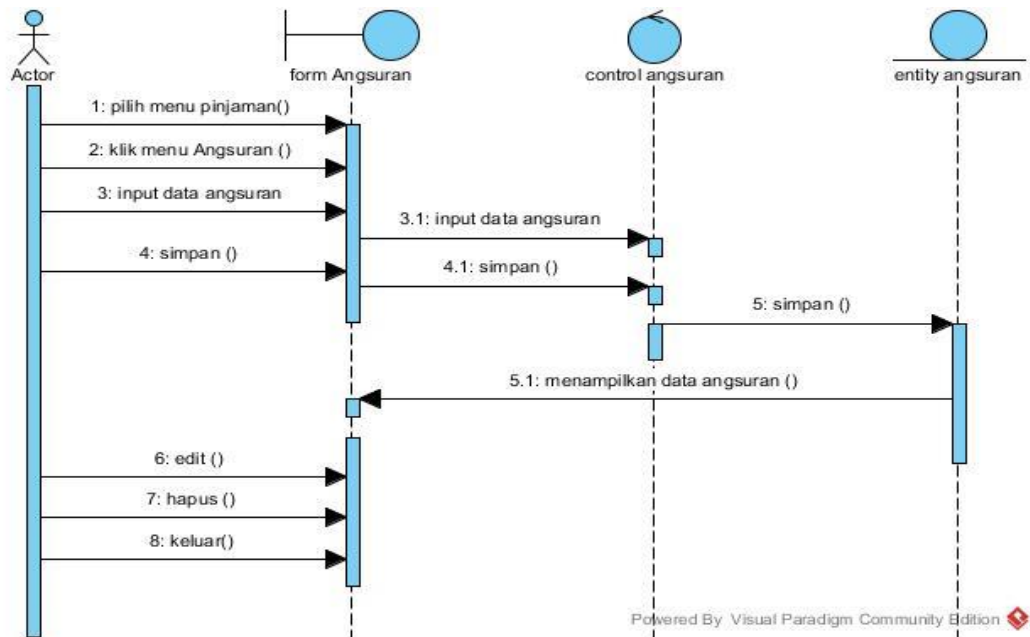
Actor

form Angsuran

control angsuran

entity angsuran

1: pilih menu pinjaman()

2: klik menu Angsuran ()

3: input data angsuran

3.1: input data angsuran

4: simpan ()

4.1: simpan ()

5: simpan ()

5.1: menampilkan data angsuran ()

6: edit ()

7: hapus ()

8: keluar()

Powered By Visual Paradigm Community Edition